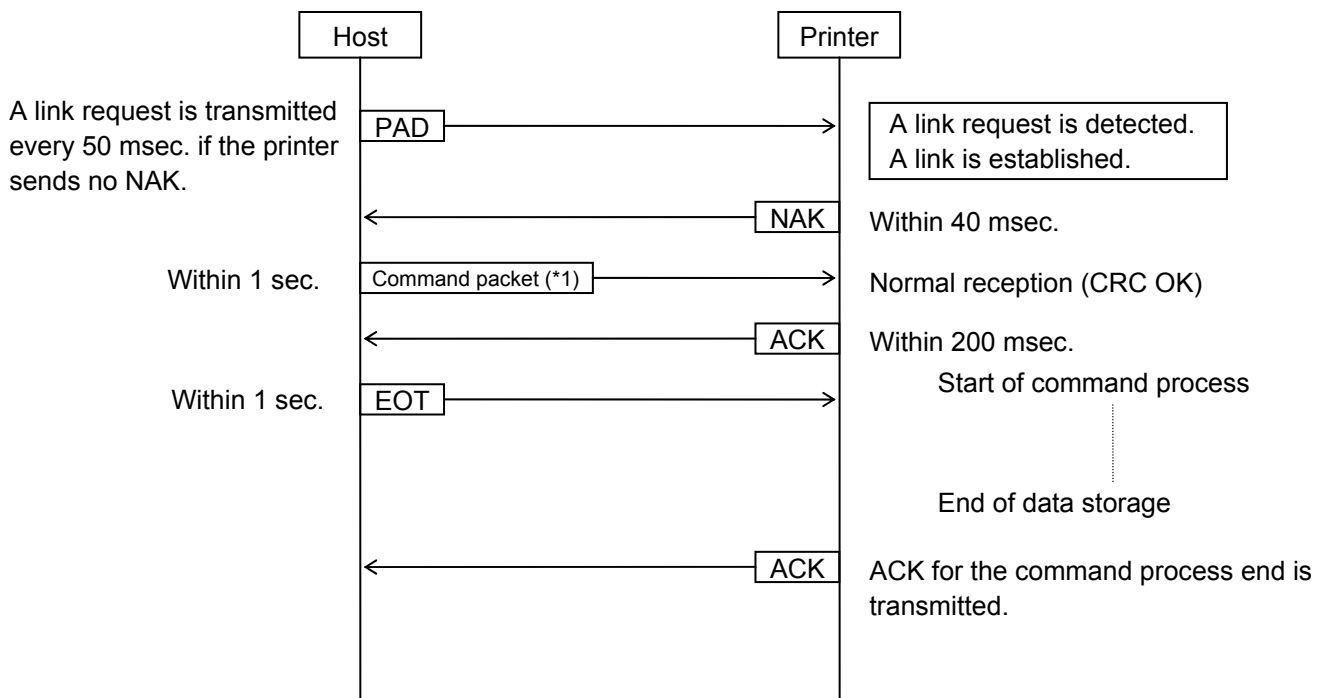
Host

Printer

A link request is transmitted every 50 msec. if the printer sends no NAK.

PAD

A link request is detected.
A link is established.

NAK

Within 40 msec.

Within 1 sec.

Command packet (*1)

Normal reception (CRC OK)

ACK

Within 200 msec.

Within 1 sec.

EOT

Start of command process

End of data storage

ACK

ACK for the command process end is transmitted.